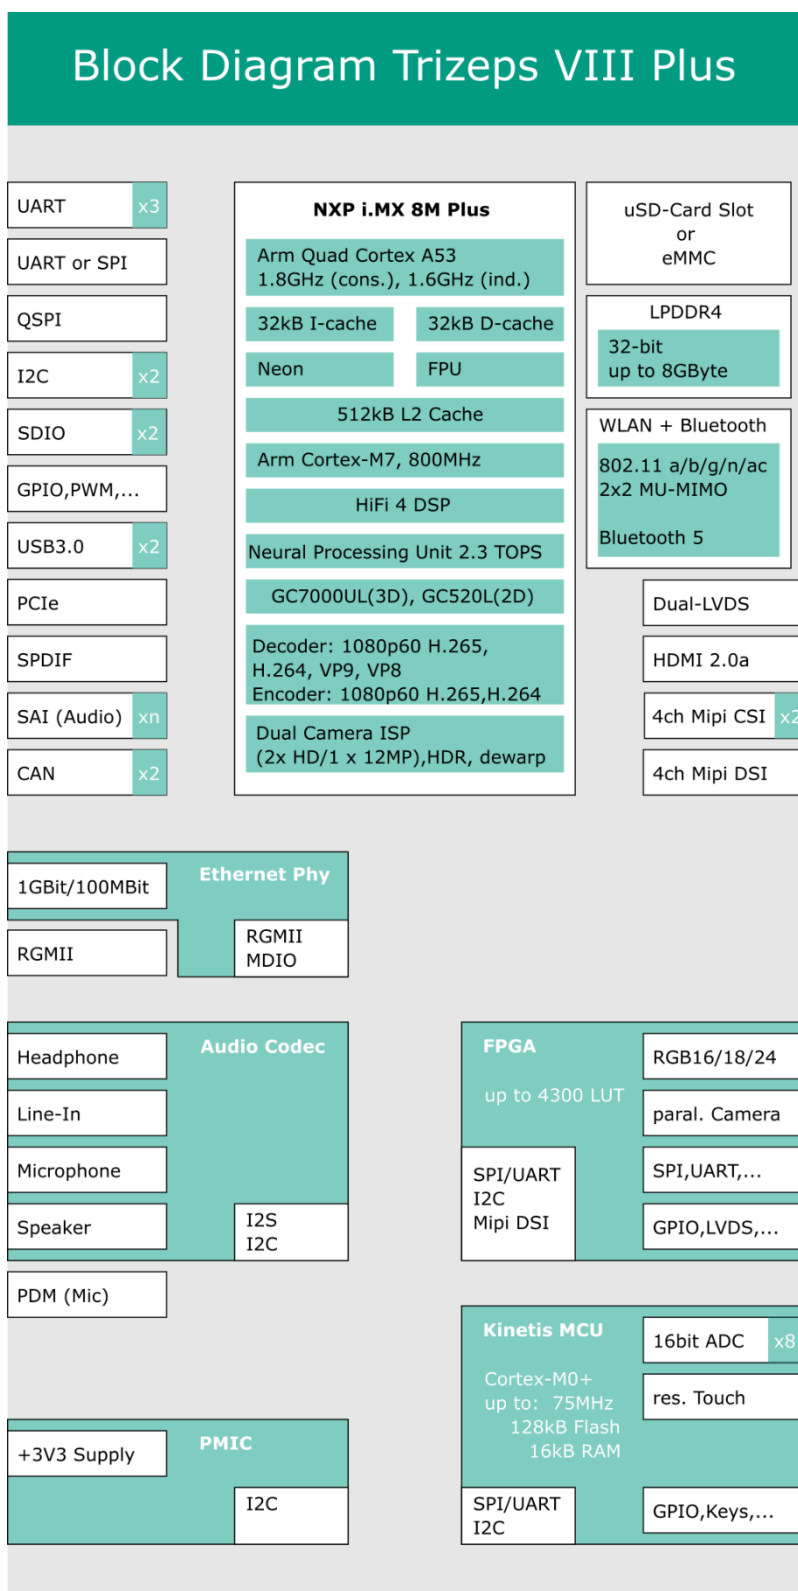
Block Diagram Trizeps VIII Plus

UART x3
UART or SPI
QSPI
I2C x2
SDIO x2
GPIO,PWM,...
USB3.0 x2
PCIe
SPDIF
SAI (Audio) xn
CAN x2

NXP i.MX 8M Plus
Arm Quad Cortex A53
1.8GHz (cons.), 1.6GHz (ind.)
32kB I-cache
32kB D-cache
Neon
FPU
512kB L2 Cache
Arm Cortex-M7, 800MHz
HiFi 4 DSP
Neural Processing Unit 2.3 TOPS
GC7000UL(3D), GC520L(2D)
Decoder: 1080p60 H.265, H.264, VP9, VP8
Encoder: 1080p60 H.265,H.264
Dual Camera ISP
(2x HD/1 x 12MP),HDR, dewarp

uSD-Card Slot
or
eMMC

LPDDR4
32-bit
up to 8GByte

WLAN + Bluetooth
802.11 a/b/g/n/ac
2x2 MU-MIMO
Bluetooth 5

Dual-LVDS
HDMI 2.0a
4ch Mipi CSI x2
4ch Mipi DSI

Ethernet Phy
1GBit/100MBit
RGMII
RGMII
MDIO

Audio Codec
Headphone
Line-In
Microphone
Speaker
I2S
I2C
PDM (Mic)

FPGA
up to 4300 LUT
RGB16/18/24
paral. Camera
SPI,UART,...
GPIO,LVDS,...
SPI/UART
I2C
Mipi DSI

Kinetis MCU
Cortex-M0+
up to: 75MHz
128kB Flash
16kB RAM
16bit ADC x8
res. Touch
GPIO,Keys,...
SPI/UART
I2C

PMIC
+3V3 Supply
I2C